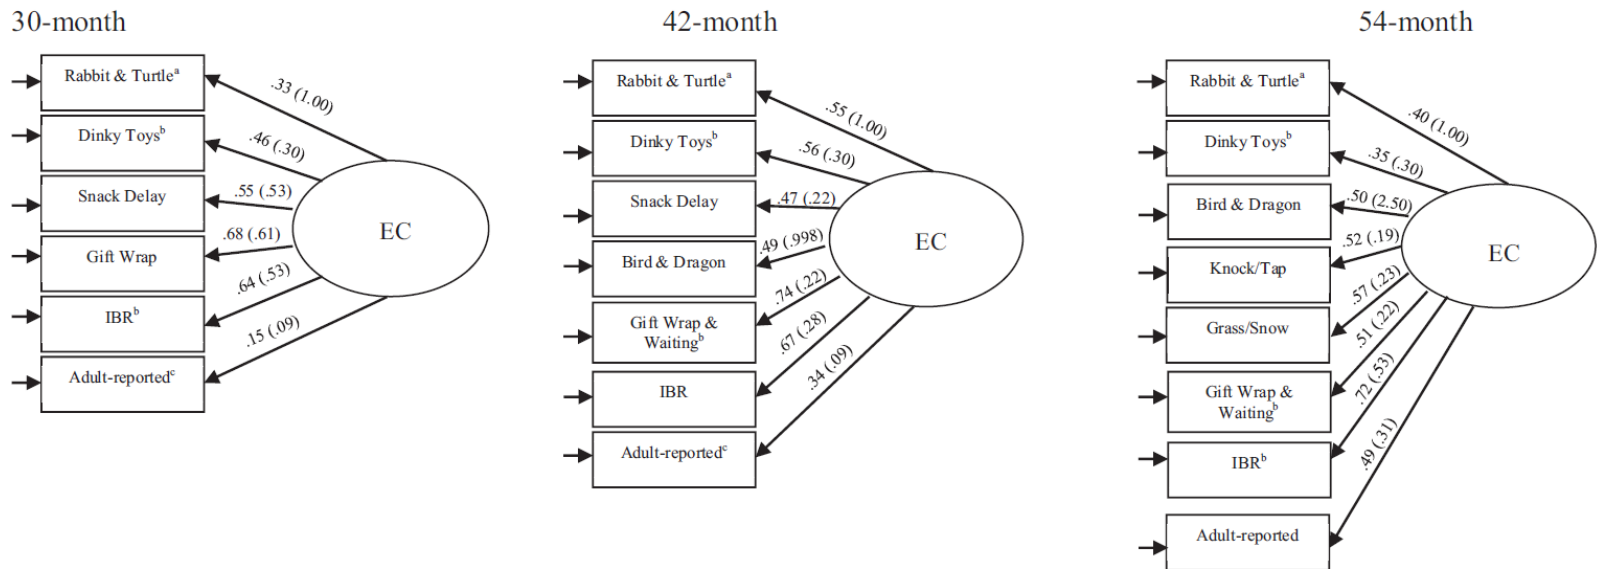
30-month

Rabbit & Turtle$^a$
Dinky Toys$^b$
Snack Delay
Gift Wrap
IBR$^b$
Adult-reported$^c$

.33 (1.00)
.46 (.30)
.55 (.53)
.68 (.61)
.64 (.53)
.15 (.09)

EC

42-month

Rabbit & Turtle$^a$
Dinky Toys$^b$
Snack Delay
Bird & Dragon
Gift Wrap & Waiting$^b$
IBR
Adult-reported$^c$

.55 (1.00)
.56 (.30)
.47 (.22)
.49 (.998)
.74 (.22)
.67 (.28)
.34 (.09)

EC

54-month

Rabbit & Turtle$^a$
Dinky Toys$^b$
Bird & Dragon
Knock/Tap
Grass/Snow
Gift Wrap & Waiting$^b$
IBR$^b$
Adult-reported

.40 (1.00)
.35 (.30)
.50 (2.50)
.52 (.19)
.57 (.23)
.51 (.22)
.72 (.53)
.49 (.31)

EC